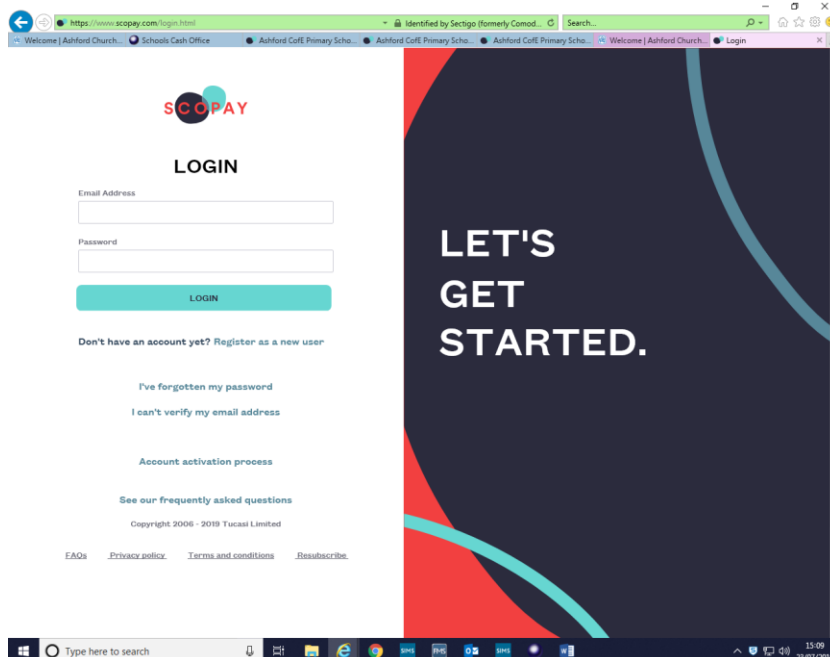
https://www.scopay.com/login.html
Identified by Sectigo (formerly Comod...
Search...
Welcome | Ashford Church...
Schools Cash Office
Ashford CofE Primary Scho...
Ashford CofE Primary Scho...
Ashford CofE Primary Scho...
Welcome | Ashford Church...
Login

SCOPAY

LOGIN

Email Address

Password

LOGIN

Don't have an account yet? Register as a new user

I've forgotten my password

I can't verify my email address

Account activation process

See our frequently asked questions

Copyright 2006 - 2019 Tucasi Limited

FAQs Privacy policy Terms and conditions Resubscribe

LET'S GET STARTED.

Type here to search
SIMS
FMS
SIMS
15:09